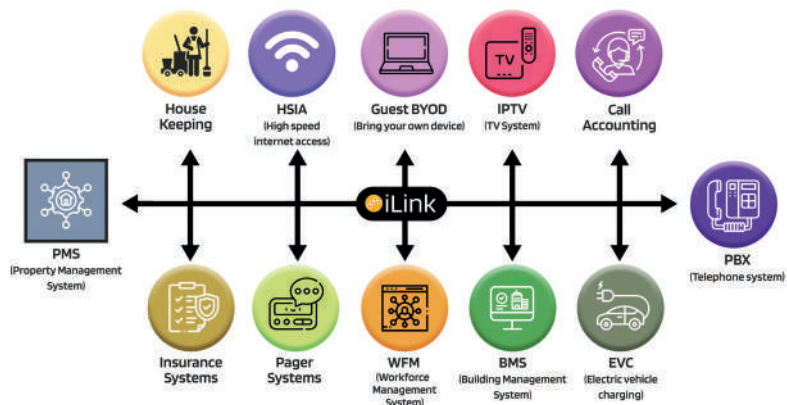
House Keeping

HSIA
(High speed internet access)

Guest BYOD
(Bring your own device)

TV
IPTV
(TV System)

Call Accounting

PMS
(Property Management System)

iLink

PBX
(Telephone system)

Insurance Systems

Pager Systems

WFM
(Workforce Management System)

BMS
(Building Management System)

EVC
(Electric vehicle charging)